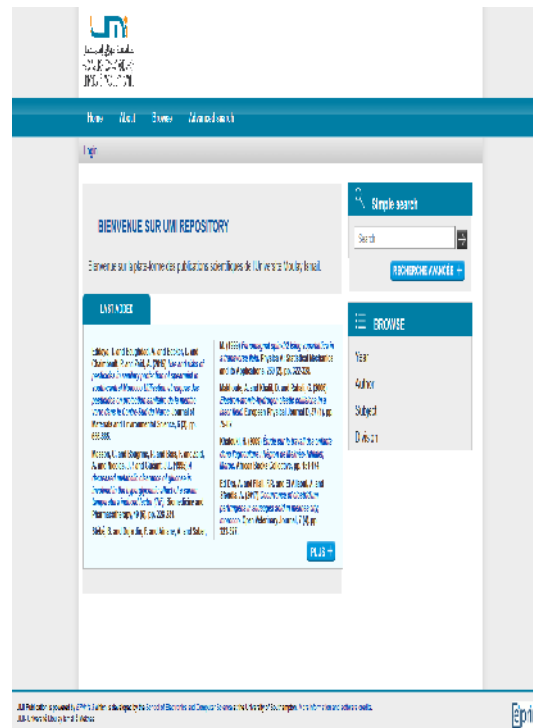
UMI
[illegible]

Home About Browse Advanced search

Login

BIENVENUE SUR UMI REPOSITORY

Bienvenue sur la plate-forme des publications scientifiques de l'Université Moulay Ismail.

LAST ADDED

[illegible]

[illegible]

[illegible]

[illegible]

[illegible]

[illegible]

PLUS +

Simple search

Search

RECHERCHE AVANCÉE +

BROWSE

Year

Author

Subject

Division

UMI Publications is powered by EPrints 3 which is developed by the School of Electronics and Computer Science at the University of Southampton. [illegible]

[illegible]

EPrints